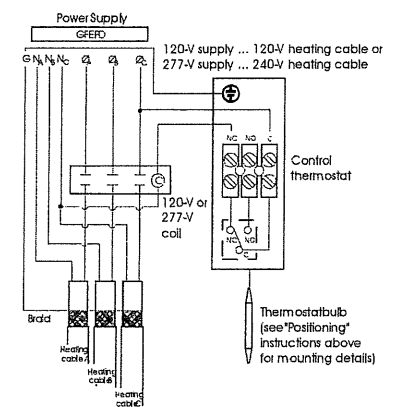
Power Supply
GFEPD

120-V supply ... 120-V heating cable or
277-V supply ... 240-V heating cable

G $N_A$ $N_B$ $N_C$ $Ø_A$ $Ø_B$ $Ø_C$

NC NO C

Control thermostat

C

120-V or 277-V coil

NC NO
C

Braid

Heating cable A
Heating cable B
Heating cable C

Thermostat bulb (see "Positioning" instructions above for mounting details)